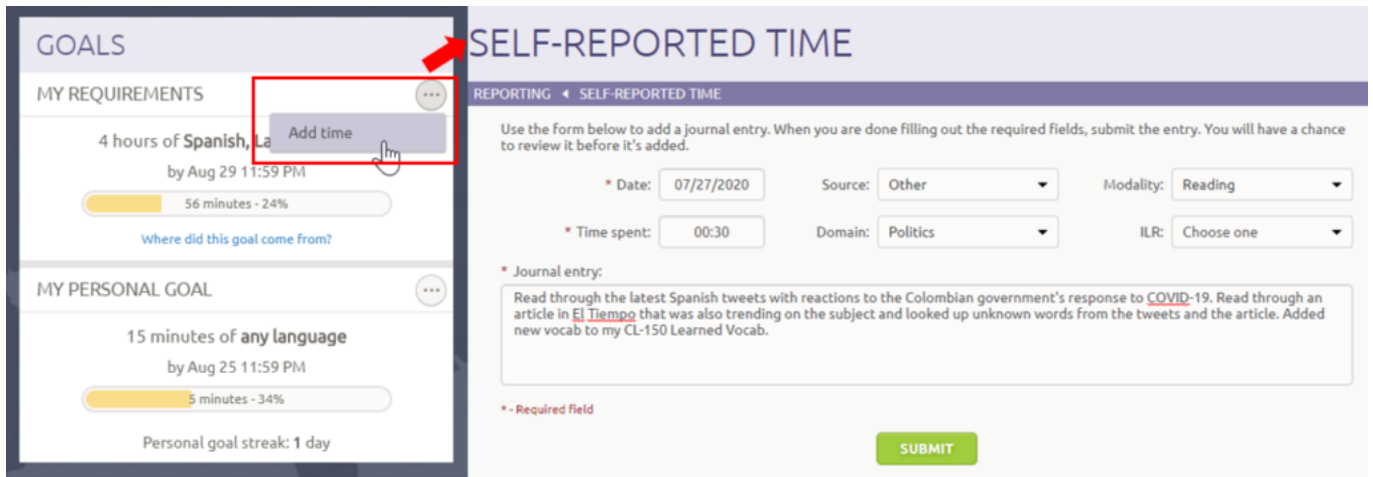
GOALS

MY REQUIREMENTS

Add time

4 hours of Spanish, La

by Aug 29 11:59 PM

56 minutes - 24%

Where did this goal come from?

MY PERSONAL GOAL

15 minutes of any language

by Aug 25 11:59 PM

5 minutes - 34%

Personal goal streak: 1 day

SELF-REPORTED TIME

REPORTING ◂ SELF-REPORTED TIME

Use the form below to add a journal entry. When you are done filling out the required fields, submit the entry. You will have a chance to review it before it's added.

* Date: 07/27/2020

Source: Other

Modality: Reading

* Time spent: 00:30

Domain: Politics

ILR: Choose one

* Journal entry:

Read through the latest Spanish tweets with reactions to the Colombian government's response to COVID-19. Read through an article in El Tiempo that was also trending on the subject and looked up unknown words from the tweets and the article. Added new vocab to my CL-150 Learned Vocab.

* - Required field

SUBMIT